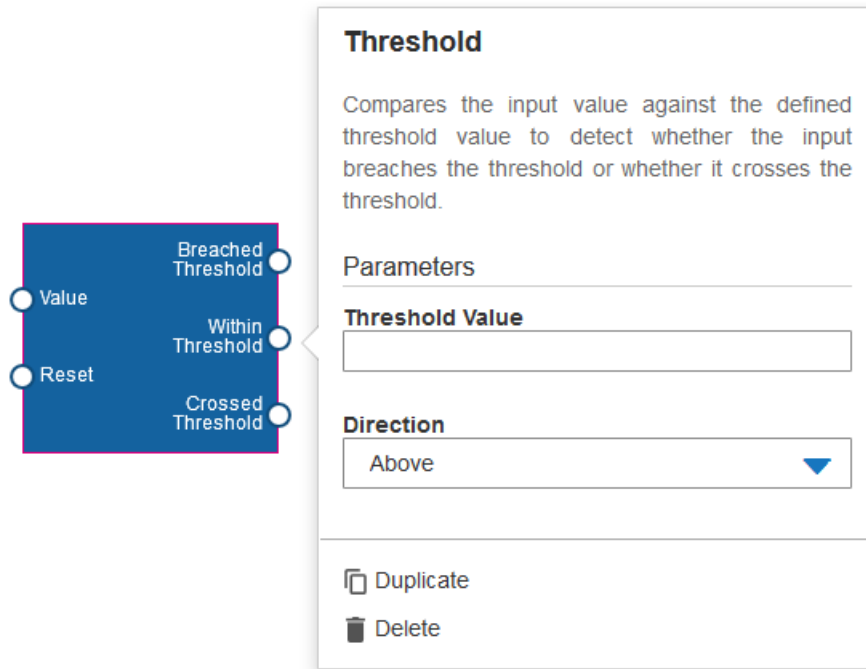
Value
Reset
Breached Threshold
Within Threshold
Crossed Threshold

Threshold

Compares the input value against the defined threshold value to detect whether the input breaches the threshold or whether it crosses the threshold.

Parameters

Threshold Value

Direction
Above

Duplicate
Delete